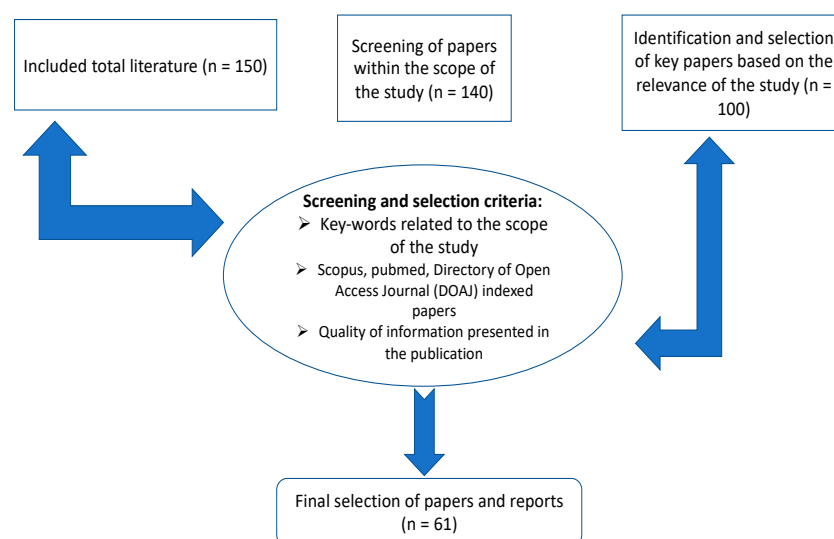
Included total literature (n = 150)

Screening of papers within the scope of the study (n = 140)

Identification and selection of key papers based on the relevance of the study (n = 100)

Screening and selection criteria:
➢ Key-words related to the scope of the study
➢ Scopus, pubmed, Directory of Open Access Journal (DOAJ) indexed papers
➢ Quality of information presented in the publication

Final selection of papers and reports (n = 61)